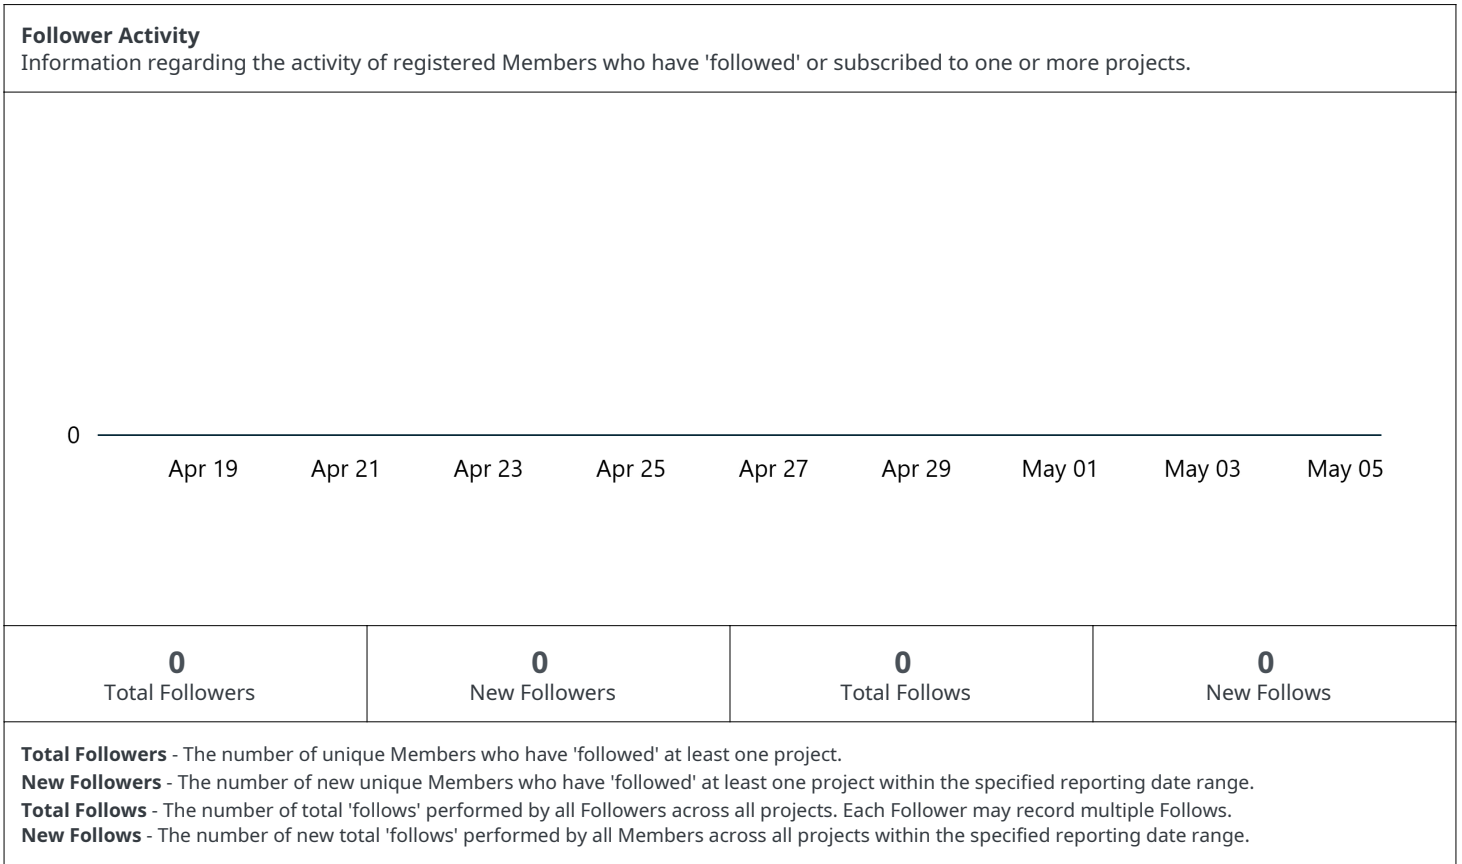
**Follower Activity**
Information regarding the activity of registered Members who have 'followed' or subscribed to one or more projects.

0

Apr 19 Apr 21 Apr 23 Apr 25 Apr 27 Apr 29 May 01 May 03 May 05

| 0 Total Followers | 0 New Followers | 0 Total Follows | 0 New Follows |
|---|---|---|---|

**Total Followers** - The number of unique Members who have 'followed' at least one project.
**New Followers** - The number of new unique Members who have 'followed' at least one project within the specified reporting date range.
**Total Follows** - The number of total 'follows' performed by all Followers across all projects. Each Follower may record multiple Follows.
**New Follows** - The number of new total 'follows' performed by all Members across all projects within the specified reporting date range.